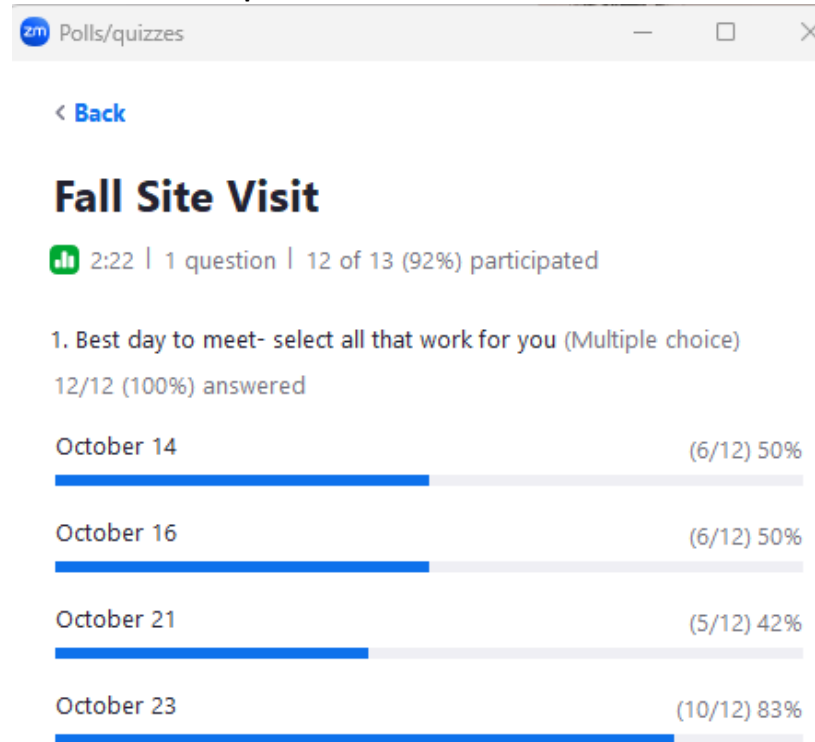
zm Polls/quizzes

< Back

Fall Site Visit

2:22 | 1 question | 12 of 13 (92%) participated

1. Best day to meet- select all that work for you (Multiple choice)

12/12 (100%) answered

October 14 (6/12) 50%

October 16 (6/12) 50%

October 21 (5/12) 42%

October 23 (10/12) 83%